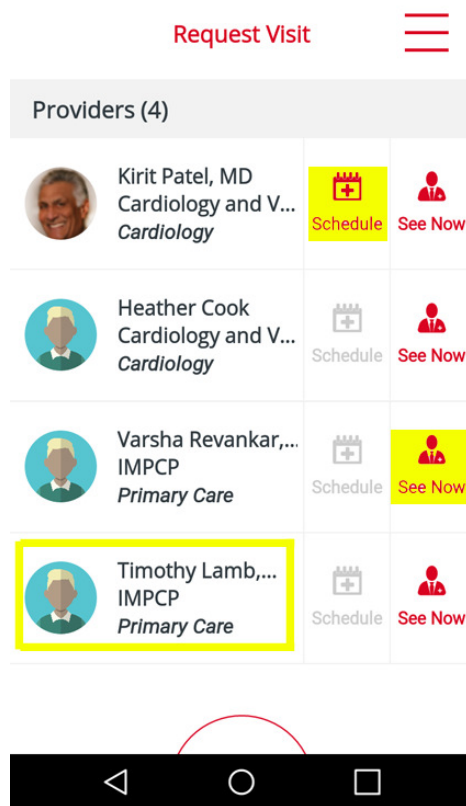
Request Visit

Providers (4)

Kirit Patel, MD
Cardiology and V...
*Cardiology*
Schedule
See Now

Heather Cook
Cardiology and V...
*Cardiology*
Schedule
See Now

Varsha Revankar,...
IMPCP
*Primary Care*
Schedule
See Now

Timothy Lamb,...
IMPCP
*Primary Care*
Schedule
See Now